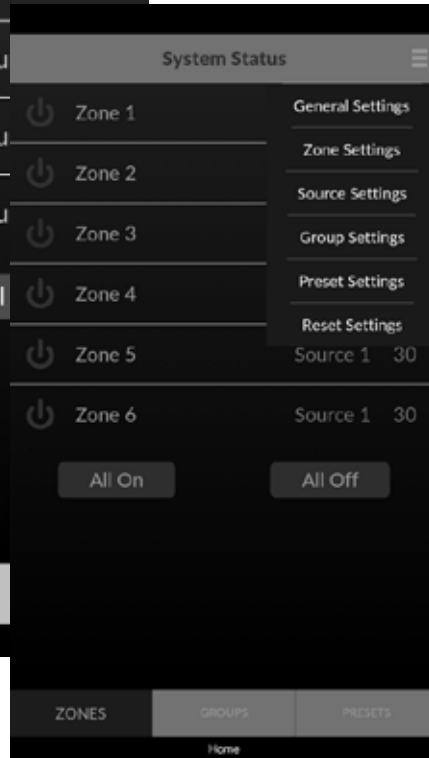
System Status

Zone 1

Zone 2

Zone 3

Zone 4

Zone 5

Zone 6

General Settings

Zone Settings

Source Settings

Group Settings

Preset Settings

Reset Settings

Source 1 30

Source 1 30

All On

All Off

ZONES

GROUPS

PRESETS

Home